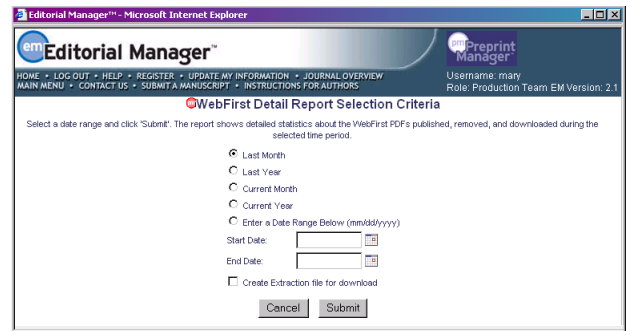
Editorial Manager™ - Microsoft Internet Explorer

em Editorial Manager™

pm Preprint Manager™

HOME • LOG OUT • HELP • REGISTER • UPDATE MY INFORMATION • JOURNAL OVERVIEW
MAIN MENU • CONTACT US • SUBMIT A MANUSCRIPT • INSTRUCTIONS FOR AUTHORS

Username: mary
Role: Production Team EM Version: 2.1

WebFirst Detail Report Selection Criteria

Select a date range and click 'Submit'. The report shows detailed statistics about the WebFirst PDFs published, removed, and downloaded during the selected time period.

Last Month
Last Year
Current Month
Current Year
Enter a Date Range Below (mm/dd/yyyy)

Start Date:

End Date:

Create Extraction file for download

Cancel Submit